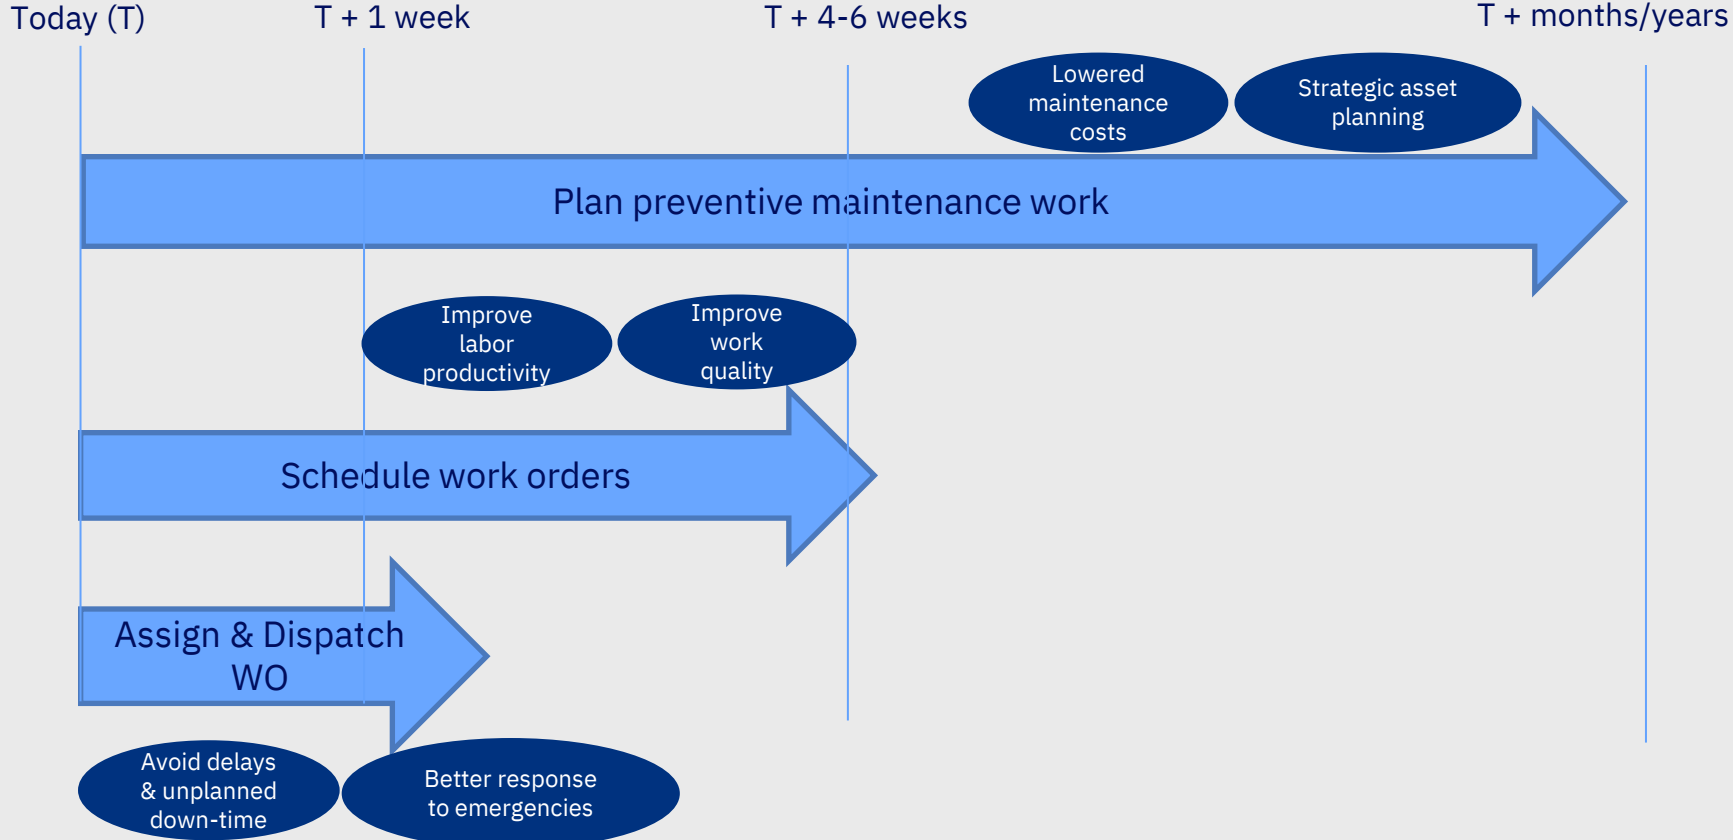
Today (T)

T + 1 week

T + 4-6 weeks

T + months/years

Lowered maintenance costs

Strategic asset planning

Plan preventive maintenance work

Improve labor productivity

Improve work quality

Schedule work orders

Assign & Dispatch WO

Avoid delays & unplanned down-time

Better response to emergencies